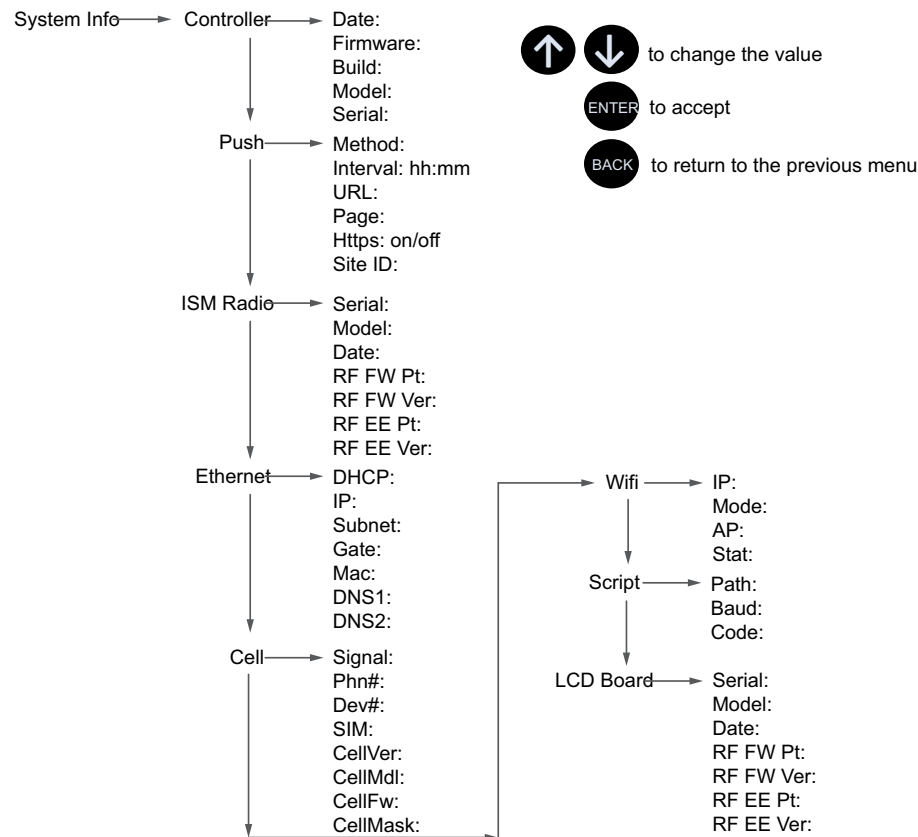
System Info

Controller

Date:
Firmware:
Build:
Model:
Serial:

to change the value

ENTER to accept

BACK to return to the previous menu

Push

Method:
Interval: hh:mm
URL:
Page:
Https: on/off
Site ID:

ISM Radio

Serial:
Model:
Date:
RF FW Pt:
RF FW Ver:
RF EE Pt:
RF EE Ver:

Ethernet

DHCP:
IP:
Subnet:
Gate:
Mac:
DNS1:
DNS2:

Cell

Signal:
Phn#:
Dev#:
SIM:
CellVer:
CellMdl:
CellFw:
CellMask:

Wifi

IP:
Mode:
AP:
Stat:

Script

Path:
Baud:
Code:

LCD Board

Serial:
Model:
Date:
RF FW Pt:
RF FW Ver:
RF EE Pt:
RF EE Ver: